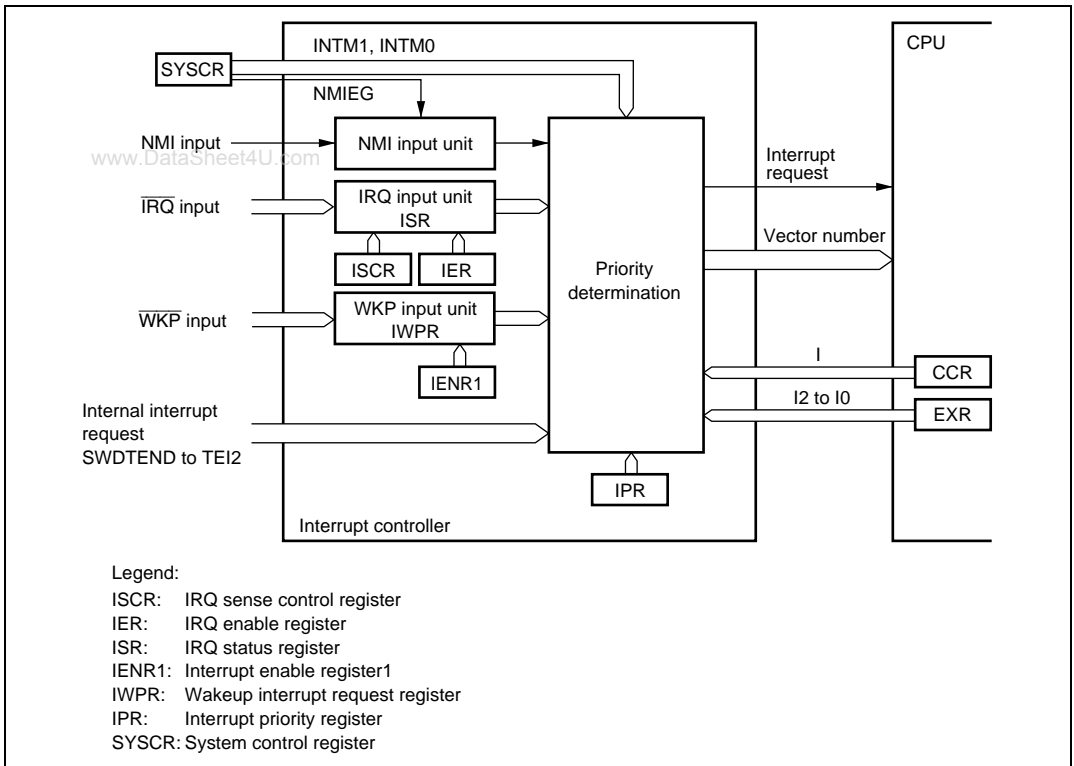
SYSCR

INTM1, INTM0

NMIEG

CPU

NMI input

www.DataSheet4U.com

NMI input unit

Interrupt request

$\overline{IRQ}$ input

IRQ input unit ISR

Vector number

ISCR

IER

Priority determination

$\overline{WKP}$ input

WKP input unit IWPR

IENR1

I

CCR

Internal interrupt request SWDTEND to TEI2

I2 to I0

EXR

IPR

Interrupt controller

Legend:
ISCR: IRQ sense control register
IER: IRQ enable register
ISR: IRQ status register
IENR1: Interrupt enable register1
IWPR: Wakeup interrupt request register
IPR: Interrupt priority register
SYSCR: System control register